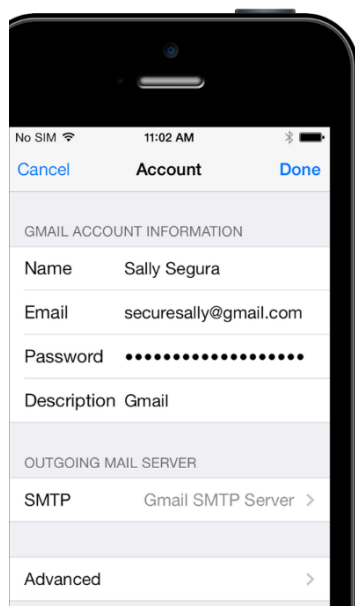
No SIM 11:02 AM

Cancel Account Done

GMAIL ACCOUNT INFORMATION

Name Sally Segura

Email securesally@gmail.com

Password ••••••••••••••••••

Description Gmail

OUTGOING MAIL SERVER

SMTP Gmail SMTP Server >

Advanced >